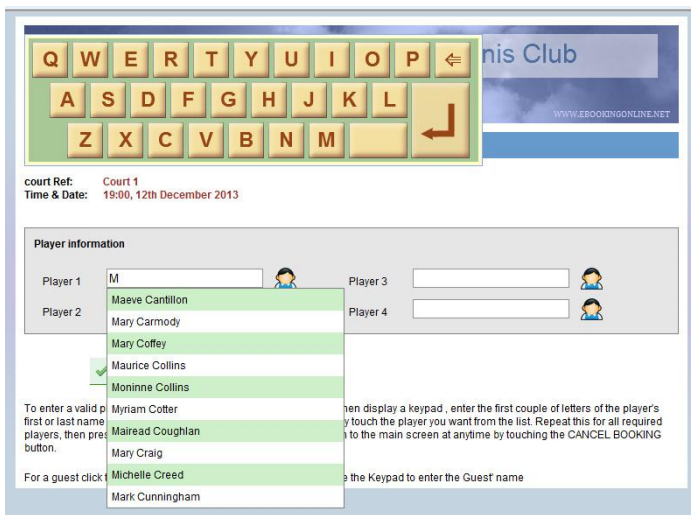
Q W E R T Y U I O P ⇐
A S D F G H J K L
Z X C V B N M

nis Club

WWW.EBOOKINGONLINE.NET

court Ref: Court 1
Time & Date: 19:00, 12th December 2013

Player information

Player 1 M
Player 2
Player 3
Player 4

Maeve Cantillon
Mary Carmody
Mary Coffey
Maurice Collins
Moninne Collins
Myriam Cotter
Mairead Coughlan
Mary Craig
Michelle Creed
Mark Cunningham

To enter a valid p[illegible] hen display a keypad , enter the first couple of letters of the player's first or last name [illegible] y touch the player you want from the list. Repeat this for all required players, then pres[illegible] n to the main screen at anytime by touching the CANCEL BOOKING button.

For a guest click t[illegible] e the Keypad to enter the Guest' name